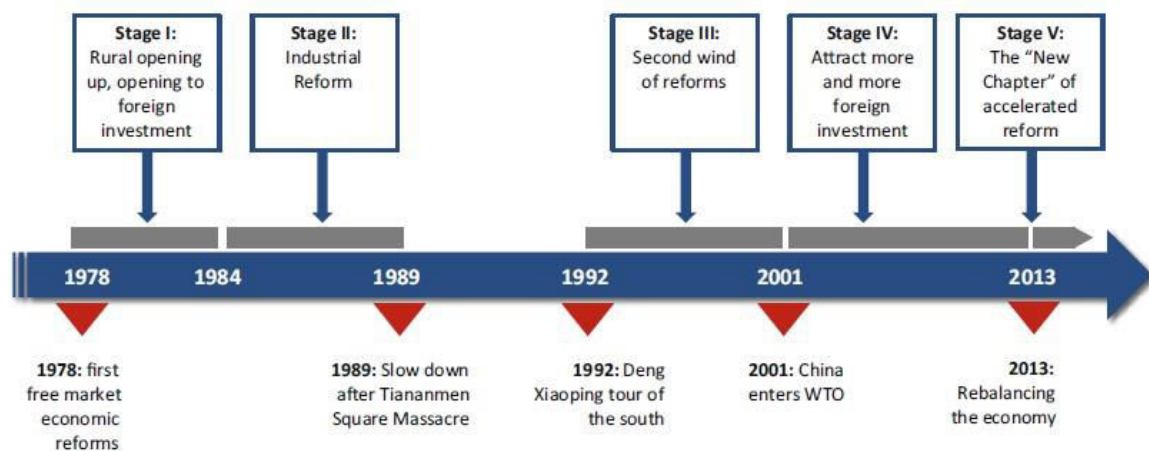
Stage I: Rural opening up, opening to foreign investment

Stage II: Industrial Reform

Stage III: Second wind of reforms

Stage IV: Attract more and more foreign investment

Stage V: The "New Chapter" of accelerated reform

1978

1984

1989

1992

2001

2013

1978: first free market economic reforms

1989: Slow down after Tiananmen Square Massacre

1992: Deng Xiaoping tour of the south

2001: China enters WTO

2013: Rebalancing the economy